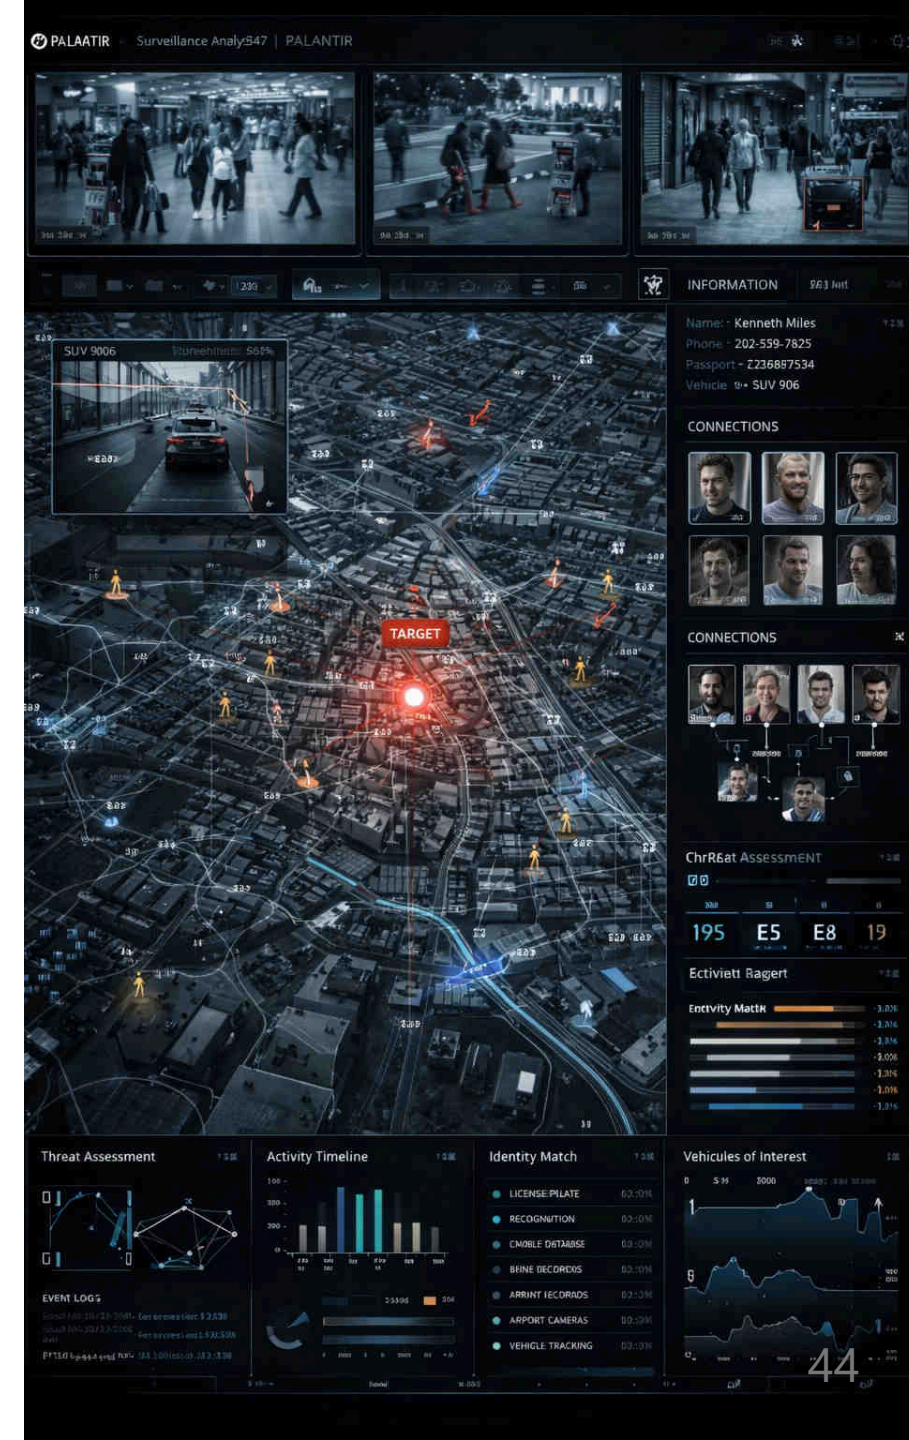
PALAATIR Surveillance Analy547 | PALANTIR

INFORMATION

Name: Kenneth Miles
Phone 202-559-7825
Passport - Z236887534
Vehicle SUV 906

CONNECTIONS

CONNECTIONS

SUV 9006

TARGET

ChrR6at AssessmeNT

195 E5 E8 19

Ectiviett Ragert

Enctvity Mattk

Threat Assessment

EVENT LOGS

Activity Timeline

Identity Match

LICENSE PILATE
RECOGNUTION
CMOBLE DETABISE
BRINE DECORCOS
ARRINT IECORADS
ARPORT CAMERAS
VEHICLE TRACKING

Vehicules of Interest

44